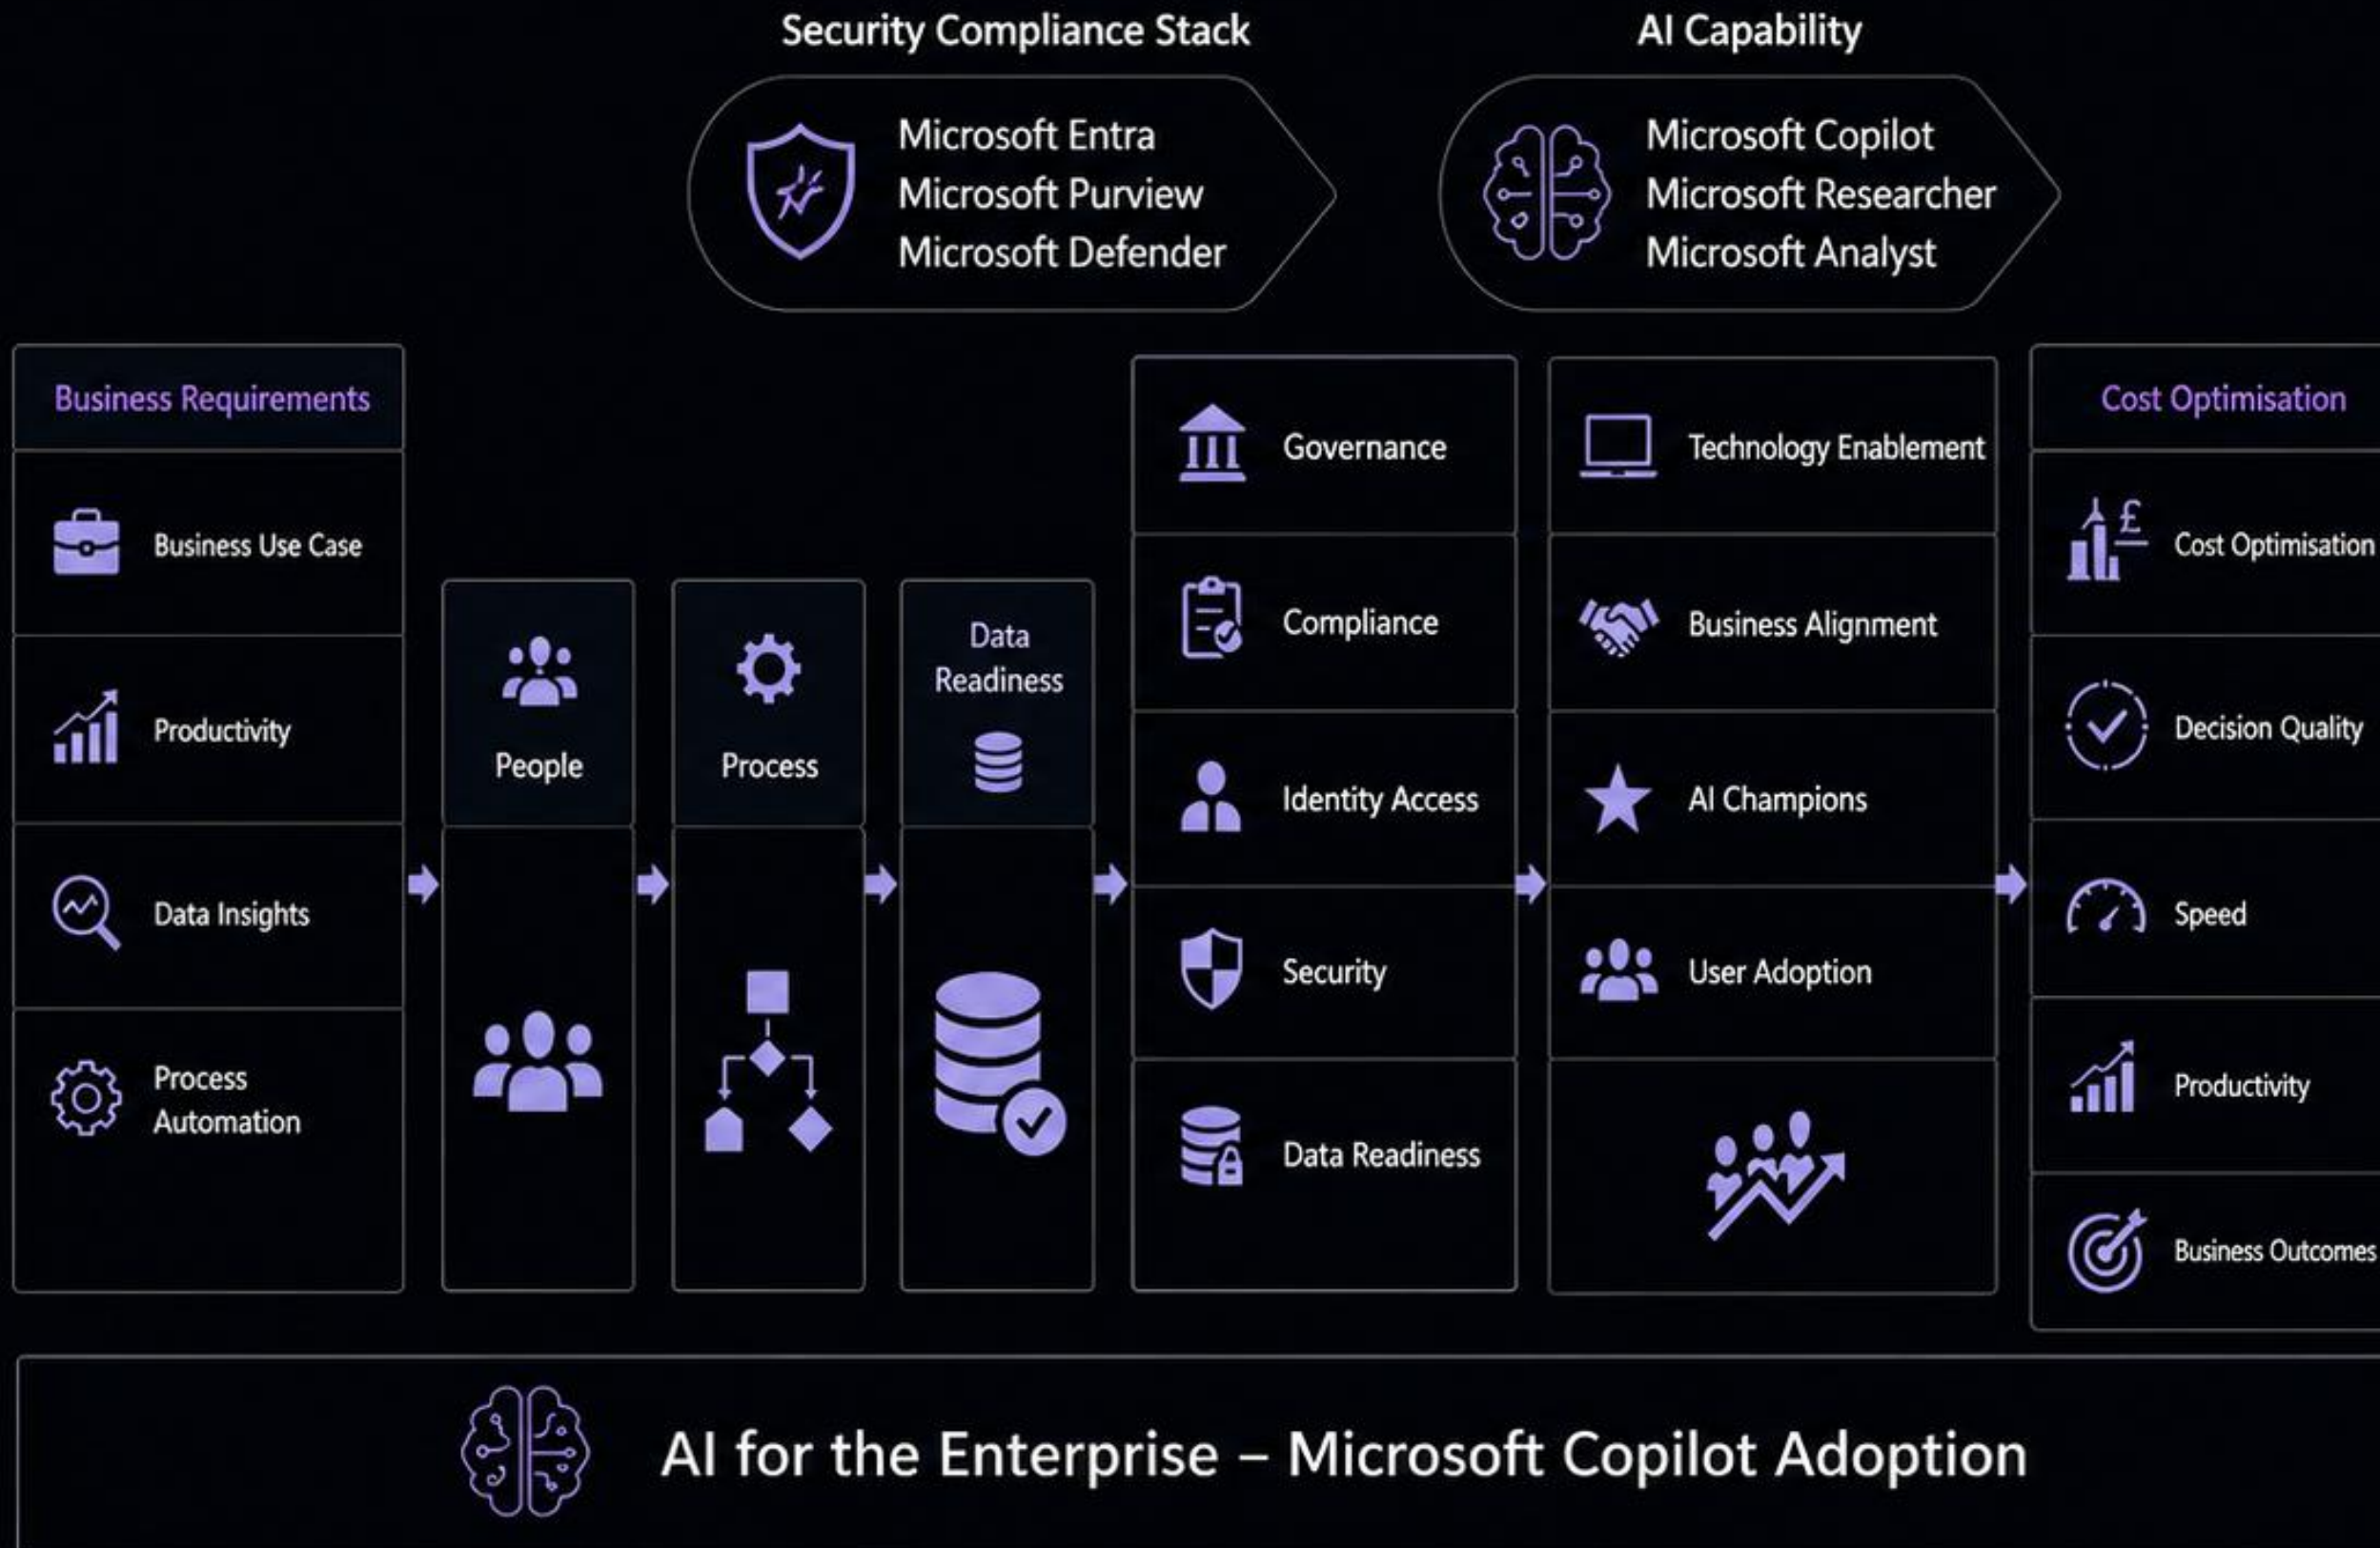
Security Compliance Stack

Microsoft Entra
Microsoft Purview
Microsoft Defender

AI Capability

Microsoft Copilot
Microsoft Researcher
Microsoft Analyst

Business Requirements

Business Use Case

Productivity

Data Insights

Process Automation

People

Process

Data Readiness

Governance

Compliance

Identity Access

Security

Data Readiness

Technology Enablement

Business Alignment

AI Champions

User Adoption

Cost Optimisation

Cost Optimisation

Decision Quality

Speed

Productivity

Business Outcomes

AI for the Enterprise – Microsoft Copilot Adoption